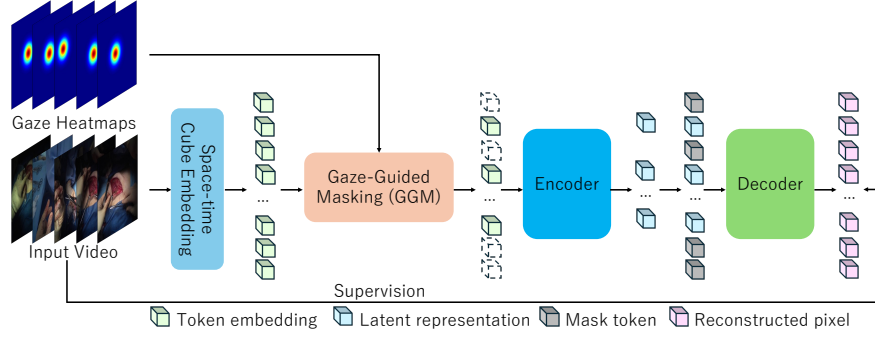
Gaze Heatmaps

Input Video

Space-time Cube Embedding

...

Gaze-Guided Masking (GGM)

...

Encoder

...

...

Decoder

...

Supervision

Token embedding Latent representation Mask token Reconstructed pixel